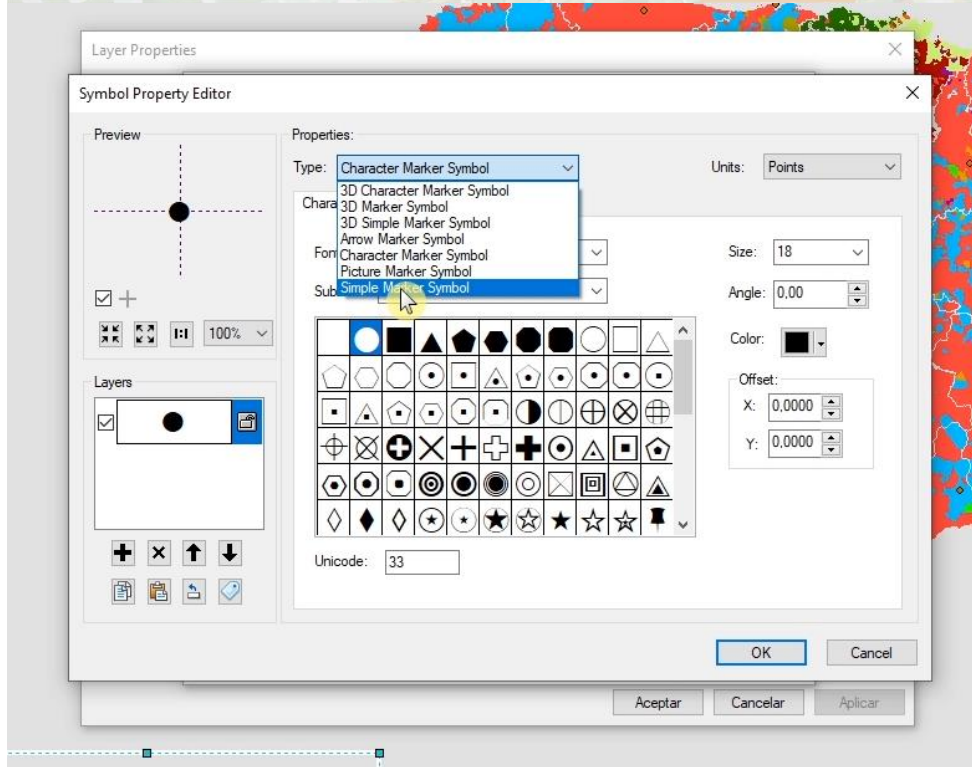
Layer Properties

Symbol Property Editor

Preview

100%

Layers

Properties:

Type: Character Marker Symbol

3D Character Marker Symbol
3D Marker Symbol
3D Simple Marker Symbol
Arrow Marker Symbol
Character Marker Symbol
Picture Marker Symbol
Simple Marker Symbol

Chara

Fon

Sub

Units: Points

Size: 18

Angle: 0,00

Color:

Offset:

X: 0,0000

Y: 0,0000

Unicode: 33

OK

Cancel

Aceptar

Cancelar

Aplicar